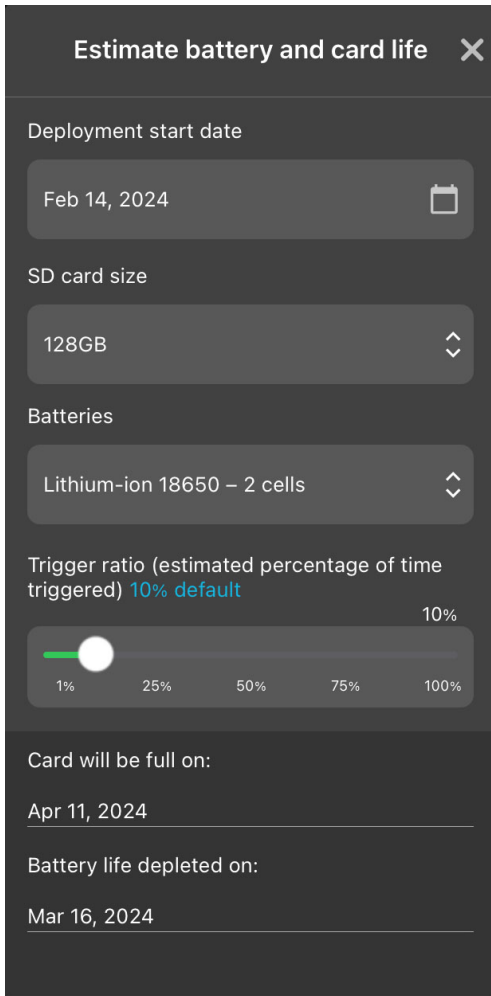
Estimate battery and card life ✕

Deployment start date

Feb 14, 2024

SD card size

128GB

Batteries

Lithium-ion 18650 – 2 cells

Trigger ratio (estimated percentage of time triggered) 10% default

10%

1% 25% 50% 75% 100%

Card will be full on:

Apr 11, 2024

Battery life depleted on:

Mar 16, 2024